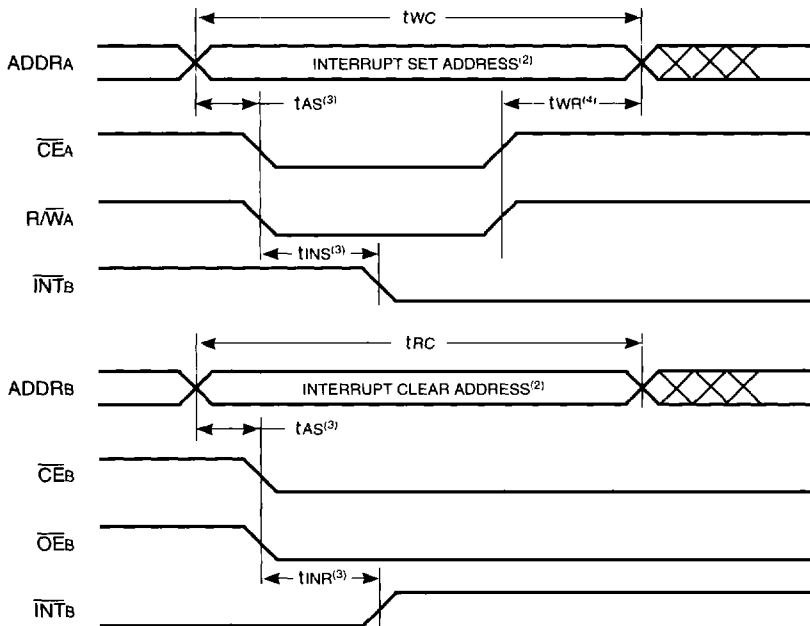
tWC

ADDRA

INTERRUPT SET ADDRESS$^{(2)}$

tAS$^{(3)}$

tWR$^{(4)}$

$\overline{CE}$A

R/$\overline{W}$A

tINS$^{(3)}$

$\overline{INT}$B

tRC

ADDRB

INTERRUPT CLEAR ADDRESS$^{(2)}$

tAS$^{(3)}$

$\overline{CE}$B

$\overline{OE}$B

tINR$^{(3)}$

$\overline{INT}$B